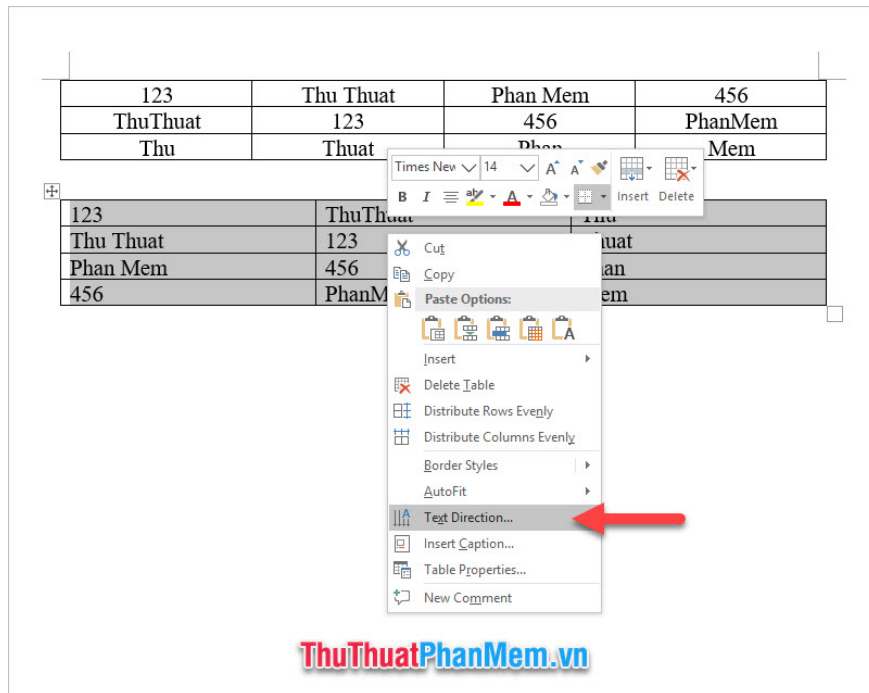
| 123 | Thu Thuat | Phan Mem | 456 |
|---|---|---|---|
| ThuThuat | 123 | 456 | PhanMem |
| Thu | Thuat | Phan | Mem |

Times New 14 A A
B I A
Insert Delete

| 123 | ThuThuat | Thu |
|---|---|---|
| Thu Thuat | 123 | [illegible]uat |
| Phan Mem | 456 | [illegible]an |
| 456 | PhanM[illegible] | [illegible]em |

Cut
Copy
Paste Options:
Insert
Delete Table
Distribute Rows Evenly
Distribute Columns Evenly
Border Styles
AutoFit
Text Direction...
Insert Caption...
Table Properties...
New Comment

ThuThuatPhanMem.vn